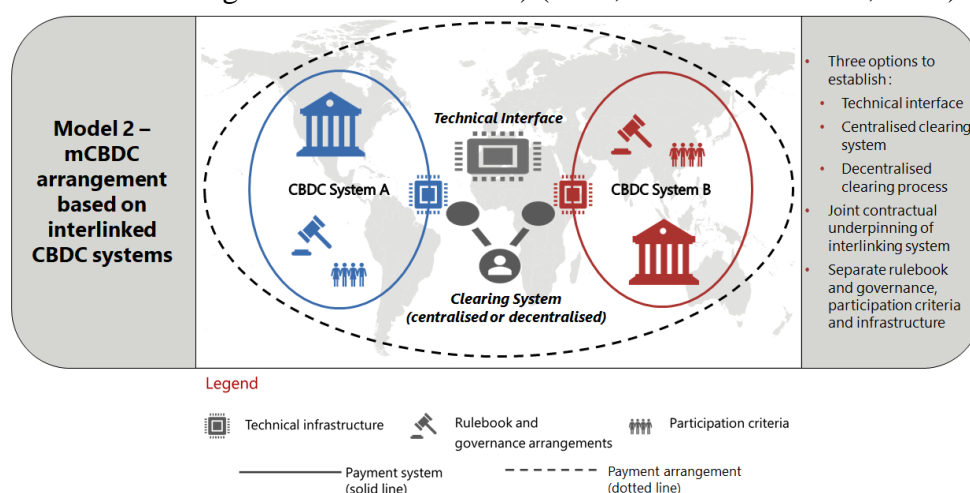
Model 2 – mCBDC arrangement based on interlinked CBDC systems

Technical Interface

CBDC System A

CBDC System B

Clearing System (centralised or decentralised)

• Three options to establish:
• Technical interface
• Centralised clearing system
• Decentralised clearing process
• Joint contractual underpinning of interlinking system
• Separate rulebook and governance, participation criteria and infrastructure

Legend

Technical infrastructure

Rulebook and governance arrangements

Participation criteria

Payment system (solid line)

Payment arrangement (dotted line)